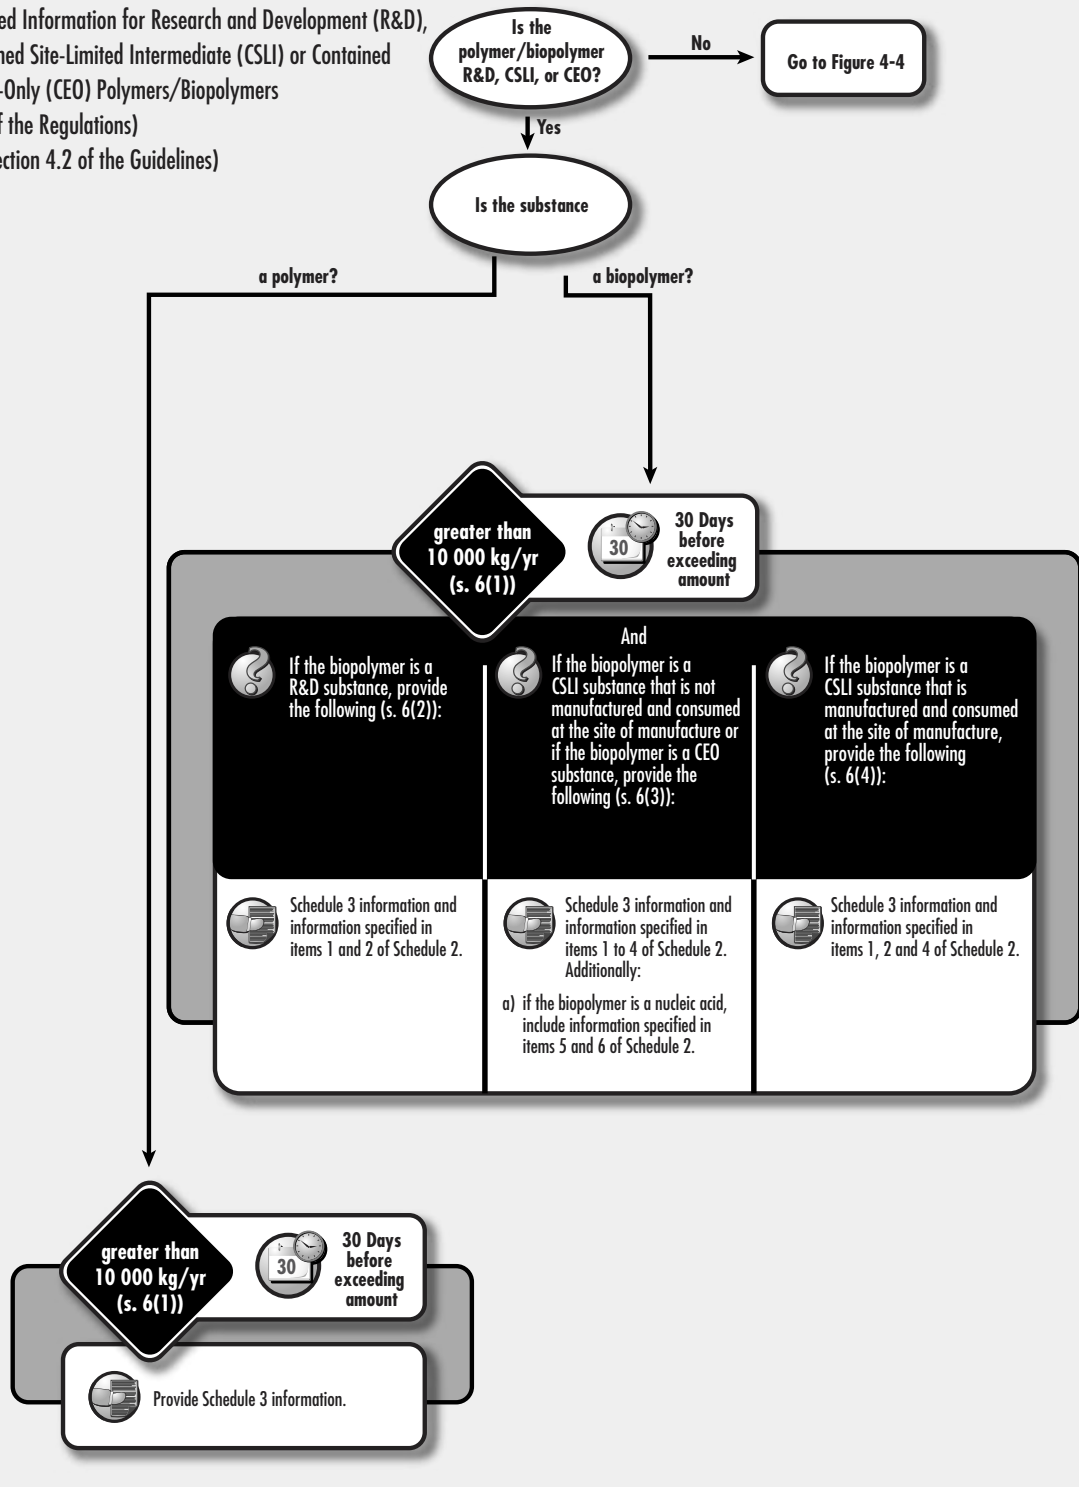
ed Information for Research and Development (R&D), ned Site-Limited Intermediate (CSLI) or Contained -Only (CEO) Polymers/Biopolymers f the Regulations) ection 4.2 of the Guidelines)

Is the polymer/biopolymer R&D, CSLI, or CEO?

No

Go to Figure 4-4

Yes

Is the substance

a polymer?

a biopolymer?

greater than 10 000 kg/yr (s. 6(1))

30

30 Days before exceeding amount

And

If the biopolymer is a R&D substance, provide the following (s. 6(2)):

If the biopolymer is a CSLI substance that is not manufactured and consumed at the site of manufacture or if the biopolymer is a CEO substance, provide the following (s. 6(3)):

If the biopolymer is a CSLI substance that is manufactured and consumed at the site of manufacture, provide the following (s. 6(4)):

Schedule 3 information and information specified in items 1 and 2 of Schedule 2.

Schedule 3 information and information specified in items 1 to 4 of Schedule 2. Additionally:

a) if the biopolymer is a nucleic acid, include information specified in items 5 and 6 of Schedule 2.

Schedule 3 information and information specified in items 1, 2 and 4 of Schedule 2.

greater than 10 000 kg/yr (s. 6(1))

30

30 Days before exceeding amount

Provide Schedule 3 information.